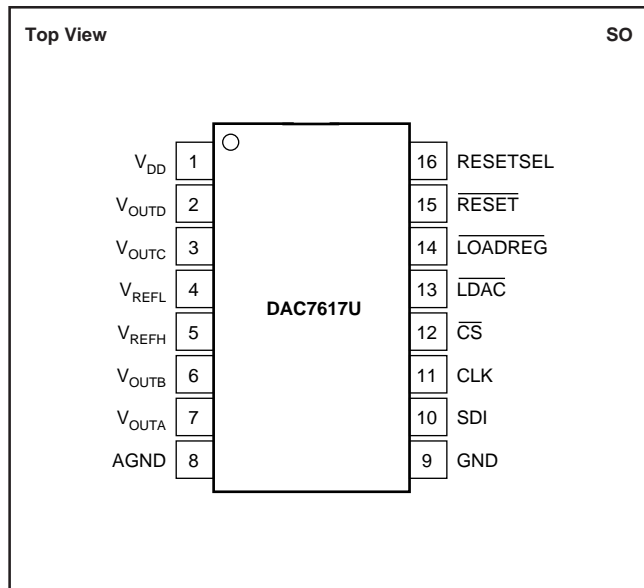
Top View

SO

$V_{DD}$ 1
$V_{OUTD}$ 2
$V_{OUTC}$ 3
$V_{REFL}$ 4
$V_{REFH}$ 5
$V_{OUTB}$ 6
$V_{OUTA}$ 7
AGND 8

DAC7617U

16 RESETSEL
15 $\overline{RESET}$
14 $\overline{LOADREG}$
13 $\overline{LDAC}$
12 $\overline{CS}$
11 CLK
10 SDI
9 GND